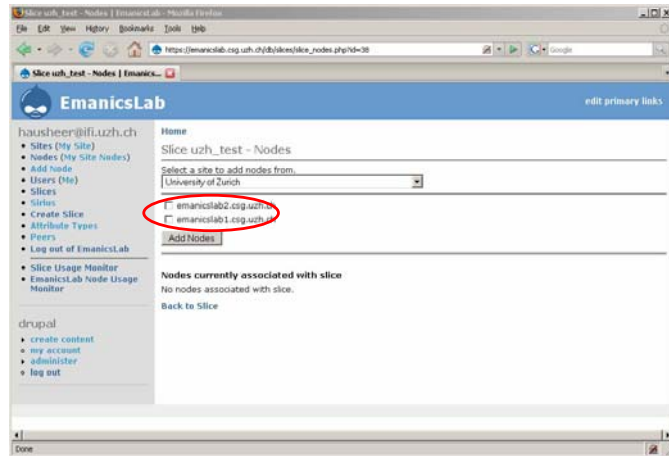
Slice uzh_test - Nodes | EmanicsLab - Mozilla Firefox

File Edit View History Bookmarks Tools Help

https://emanicslab.csg.uzh.ch/db/slices/slice_nodes.php?id=38

Google

Slice uzh_test - Nodes | Emanics...

EmanicsLab

edit primary links

hausheer@ifi.uzh.ch
• Sites (My Site)
• Nodes (My Site Nodes)
• Add Node
• Users (Me)
• Slices
• Sirius
• Create Slice
• Attribute Types
• Peers
• Log out of EmanicsLab

• Slice Usage Monitor
• EmanicsLab Node Usage Monitor

drupal
• create content
• my account
• administer
• log out

Home

Slice uzh_test - Nodes

Select a site to add nodes from.
University of Zurich

emanicslab2.csg.uzh.ch
emanicslab1.csg.uzh.ch

Add Nodes

Nodes currently associated with slice
No nodes associated with slice.

Back to Slice

Done